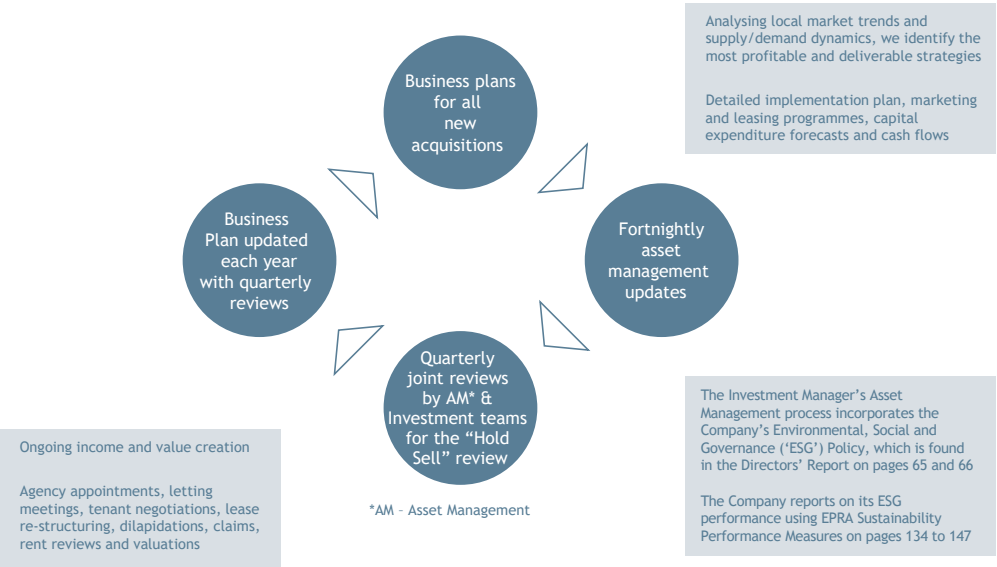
Analysing local market trends and supply/demand dynamics, we identify the most profitable and deliverable strategies

Detailed implementation plan, marketing and leasing programmes, capital expenditure forecasts and cash flows

Business plans for all new acquisitions

Fortnightly asset management updates

Business Plan updated each year with quarterly reviews

Quarterly joint reviews by AM* & Investment teams for the “Hold Sell” review

*AM – Asset Management

The Investment Manager’s Asset Management process incorporates the Company’s Environmental, Social and Governance (‘ESG’) Policy, which is found in the Directors’ Report on pages 65 and 66

The Company reports on its ESG performance using EPRA Sustainability Performance Measures on pages 134 to 147

Ongoing income and value creation

Agency appointments, letting meetings, tenant negotiations, lease re-structuring, dilapidations, claims, rent reviews and valuations